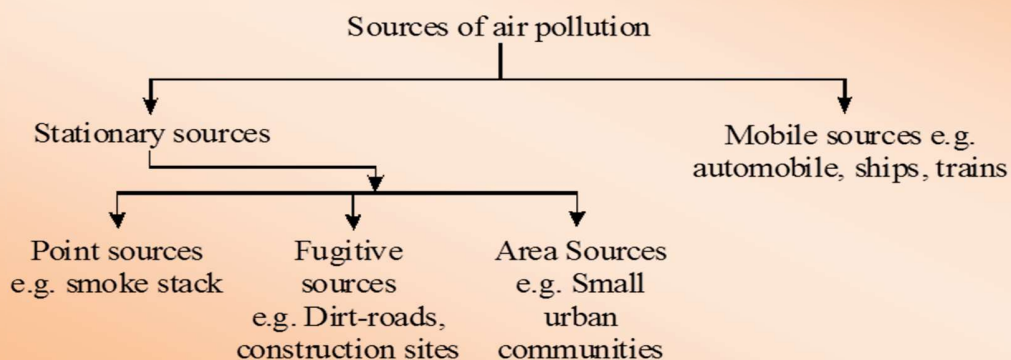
Sources of air pollution

Stationary sources

Mobile sources e.g. automobile, ships, trains

Point sources e.g. smoke stack

Fugitive sources e.g. Dirt-roads, construction sites

Area Sources e.g. Small urban communities